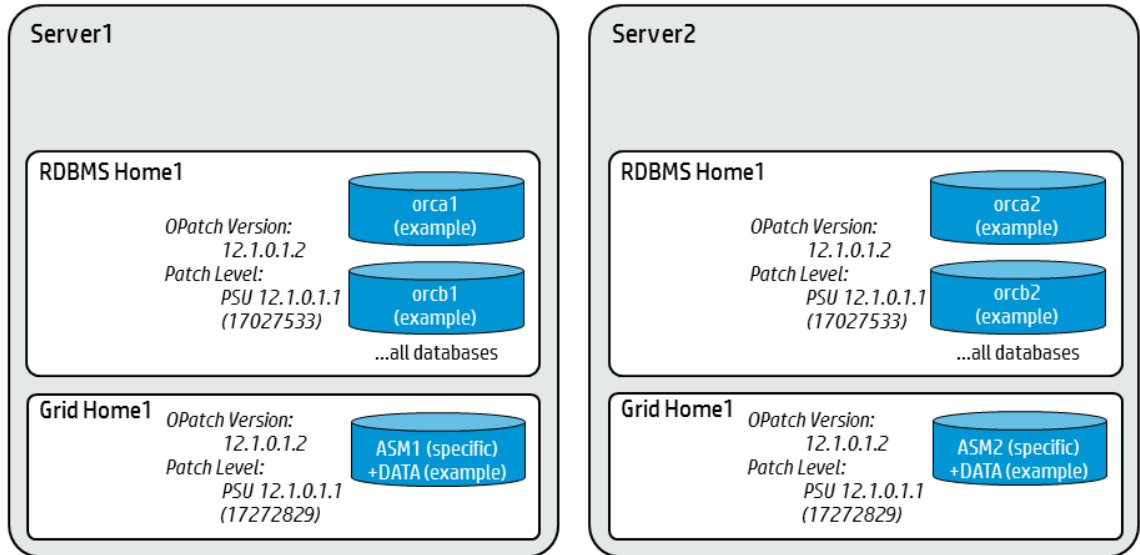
Server1

RDBMS Home1

OPatch Version: 12.1.0.1.2
Patch Level: PSU 12.1.0.1.1 (17027533)

orca1 (example)

orcb1 (example)

...all databases

Grid Home1

OPatch Version: 12.1.0.1.2
Patch Level: PSU 12.1.0.1.1 (17272829)

ASM1 (specific) +DATA (example)

Server2

RDBMS Home1

OPatch Version: 12.1.0.1.2
Patch Level: PSU 12.1.0.1.1 (17027533)

orca2 (example)

orcb2 (example)

...all databases

Grid Home1

OPatch Version: 12.1.0.1.2
Patch Level: PSU 12.1.0.1.1 (17272829)

ASM2 (specific) +DATA (example)